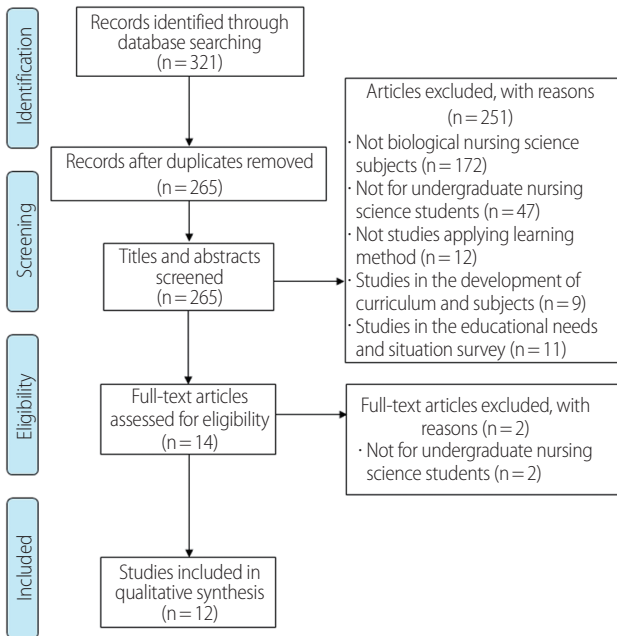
Identification

Records identified through database searching (n = 321)

Records after duplicates removed (n = 265)

Screening

Titles and abstracts screened (n = 265)

Articles excluded, with reasons (n = 251)
· Not biological nursing science subjects (n = 172)
· Not for undergraduate nursing science students (n = 47)
· Not studies applying learning method (n = 12)
· Studies in the development of curriculum and subjects (n = 9)
· Studies in the educational needs and situation survey (n = 11)

Eligibility

Full-text articles assessed for eligibility (n = 14)

Full-text articles excluded, with reasons (n = 2)
· Not for undergraduate nursing science students (n = 2)

Included

Studies included in qualitative synthesis (n = 12)